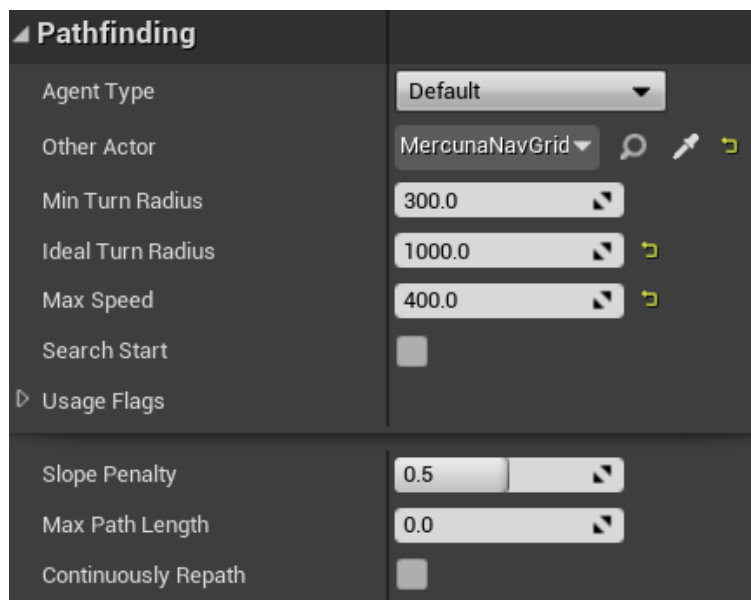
Pathfinding

| | |
|---|---|
| Agent Type | Default |
| Other Actor | MercunaNavGrid |
| Min Turn Radius | 300.0 |
| Ideal Turn Radius | 1000.0 |
| Max Speed | 400.0 |
| Search Start | |
| Usage Flags | |
| Slope Penalty | 0.5 |
| Max Path Length | 0.0 |
| Continuously Repath | |